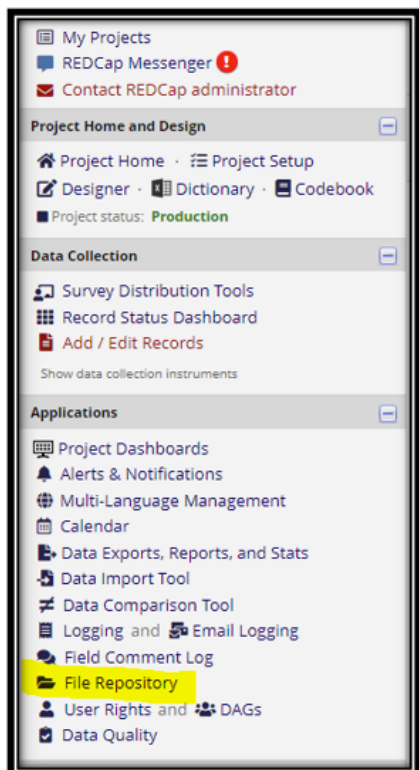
My Projects
REDCap Messenger !
Contact REDCap administrator

Project Home and Design

Project Home · Project Setup
Designer · Dictionary · Codebook
Project status: Production

Data Collection

Survey Distribution Tools
Record Status Dashboard
Add / Edit Records
Show data collection instruments

Applications

Project Dashboards
Alerts & Notifications
Multi-Language Management
Calendar
Data Exports, Reports, and Stats
Data Import Tool
Data Comparison Tool
Logging and Email Logging
Field Comment Log
File Repository
User Rights and DAGs
Data Quality